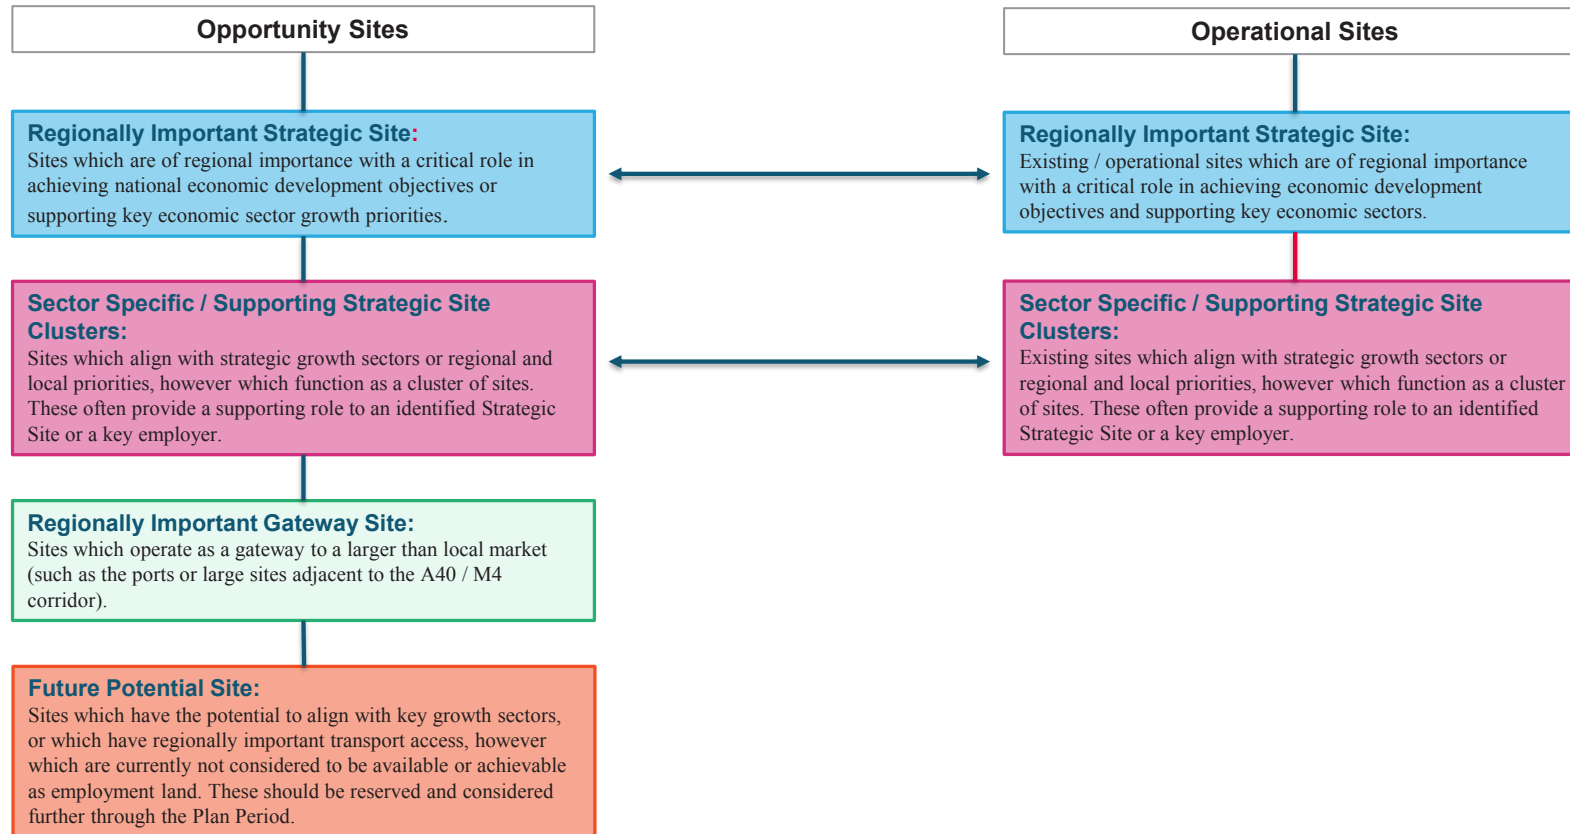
Opportunity Sites

Regionally Important Strategic Site:
Sites which are of regional importance with a critical role in achieving national economic development objectives or supporting key economic sector growth priorities.

Sector Specific / Supporting Strategic Site Clusters:
Sites which align with strategic growth sectors or regional and local priorities, however which function as a cluster of sites. These often provide a supporting role to an identified Strategic Site or a key employer.

Regionally Important Gateway Site:
Sites which operate as a gateway to a larger than local market (such as the ports or large sites adjacent to the A40 / M4 corridor).

Future Potential Site:
Sites which have the potential to align with key growth sectors, or which have regionally important transport access, however which are currently not considered to be available or achievable as employment land. These should be reserved and considered further through the Plan Period.

Operational Sites

Regionally Important Strategic Site:
Existing / operational sites which are of regional importance with a critical role in achieving economic development objectives and supporting key economic sectors.

Sector Specific / Supporting Strategic Site Clusters:
Existing sites which align with strategic growth sectors or regional and local priorities, however which function as a cluster of sites. These often provide a supporting role to an identified Strategic Site or a key employer.